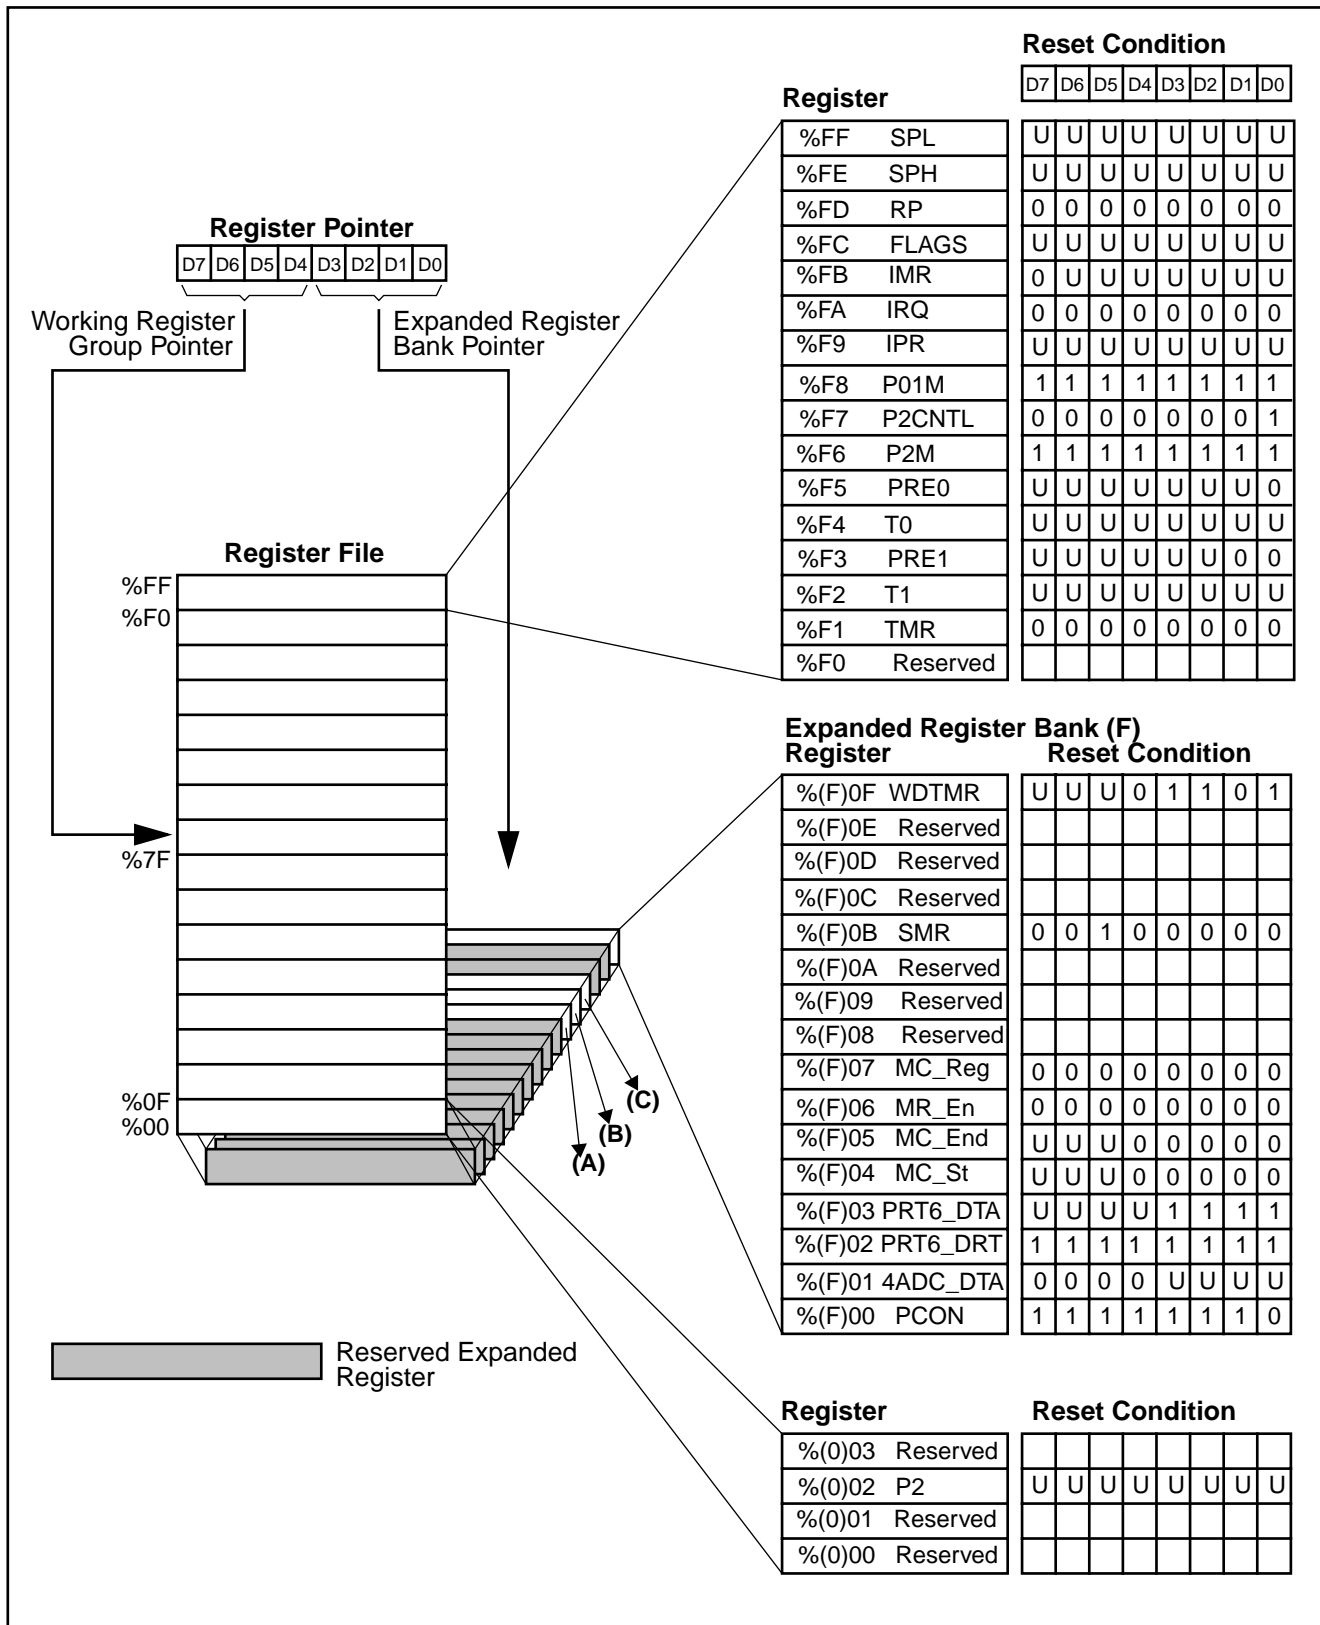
Reset Condition

| Register | D7 | D6 | D5 | D4 | D3 | D2 | D1 | D0 |
|---|---|---|---|---|---|---|---|---|
| %FF SPL | U | U | U | U | U | U | U | U |
| %FE SPH | U | U | U | U | U | U | U | U |
| %FD RP | 0 | 0 | 0 | 0 | 0 | 0 | 0 | 0 |
| %FC FLAGS | U | U | U | U | U | U | U | U |
| %FB IMR | 0 | U | U | U | U | U | U | U |
| %FA IRQ | 0 | 0 | 0 | 0 | 0 | 0 | 0 | 0 |
| %F9 IPR | U | U | U | U | U | U | U | U |
| %F8 P01M | 1 | 1 | 1 | 1 | 1 | 1 | 1 | 1 |
| %F7 P2CNTL | 0 | 0 | 0 | 0 | 0 | 0 | 0 | 1 |
| %F6 P2M | 1 | 1 | 1 | 1 | 1 | 1 | 1 | 1 |
| %F5 PRE0 | U | U | U | U | U | U | U | 0 |
| %F4 T0 | U | U | U | U | U | U | U | U |
| %F3 PRE1 | U | U | U | U | U | U | 0 | 0 |
| %F2 T1 | U | U | U | U | U | U | U | U |
| %F1 TMR | 0 | 0 | 0 | 0 | 0 | 0 | 0 | 0 |
| %F0 Reserved | | | | | | | | |

Register Pointer
D7 D6 D5 D4 D3 D2 D1 D0

Working Register Group Pointer

Expanded Register Bank Pointer

Register File
%FF
%F0
%7F
%0F
%00

(A)
(B)
(C)

Expanded Register Bank (F)

| Register | Reset Condition | | | | | | | |
|---|---|---|---|---|---|---|---|---|
| %(F)0F WDTMR | U | U | U | 0 | 1 | 1 | 0 | 1 |
| %(F)0E Reserved | | | | | | | | |
| %(F)0D Reserved | | | | | | | | |
| %(F)0C Reserved | | | | | | | | |
| %(F)0B SMR | 0 | 0 | 1 | 0 | 0 | 0 | 0 | 0 |
| %(F)0A Reserved | | | | | | | | |
| %(F)09 Reserved | | | | | | | | |
| %(F)08 Reserved | | | | | | | | |
| %(F)07 MC_Reg | 0 | 0 | 0 | 0 | 0 | 0 | 0 | 0 |
| %(F)06 MR_En | 0 | 0 | 0 | 0 | 0 | 0 | 0 | 0 |
| %(F)05 MC_End | U | U | U | 0 | 0 | 0 | 0 | 0 |
| %(F)04 MC_St | U | U | U | 0 | 0 | 0 | 0 | 0 |
| %(F)03 PRT6_DTA | U | U | U | U | 1 | 1 | 1 | 1 |
| %(F)02 PRT6_DRT | 1 | 1 | 1 | 1 | 1 | 1 | 1 | 1 |
| %(F)01 4ADC_DTA | 0 | 0 | 0 | 0 | U | U | U | U |
| %(F)00 PCON | 1 | 1 | 1 | 1 | 1 | 1 | 1 | 0 |

Reserved Expanded Register

| Register | Reset Condition | | | | | | | |
|---|---|---|---|---|---|---|---|---|
| %(0)03 Reserved | | | | | | | | |
| %(0)02 P2 | U | U | U | U | U | U | U | U |
| %(0)01 Reserved | | | | | | | | |
| %(0)00 Reserved | | | | | | | | |